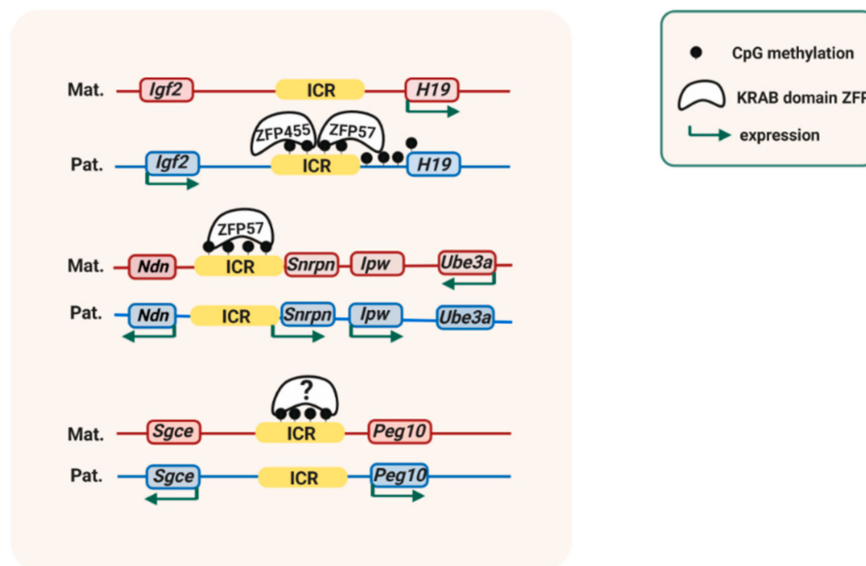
Mat. Igf2 ICR H19

Pat. Igf2 ZFP455 ZFP57 ICR H19

Mat. Ndn ZFP57 ICR Snrpn Ipw Ube3a

Pat. Ndn ICR Snrpn Ipw Ube3a

Mat. Sgce ? ICR Peg10

Pat. Sgce ICR Peg10

CpG methylation

KRAB domain ZF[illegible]

expression